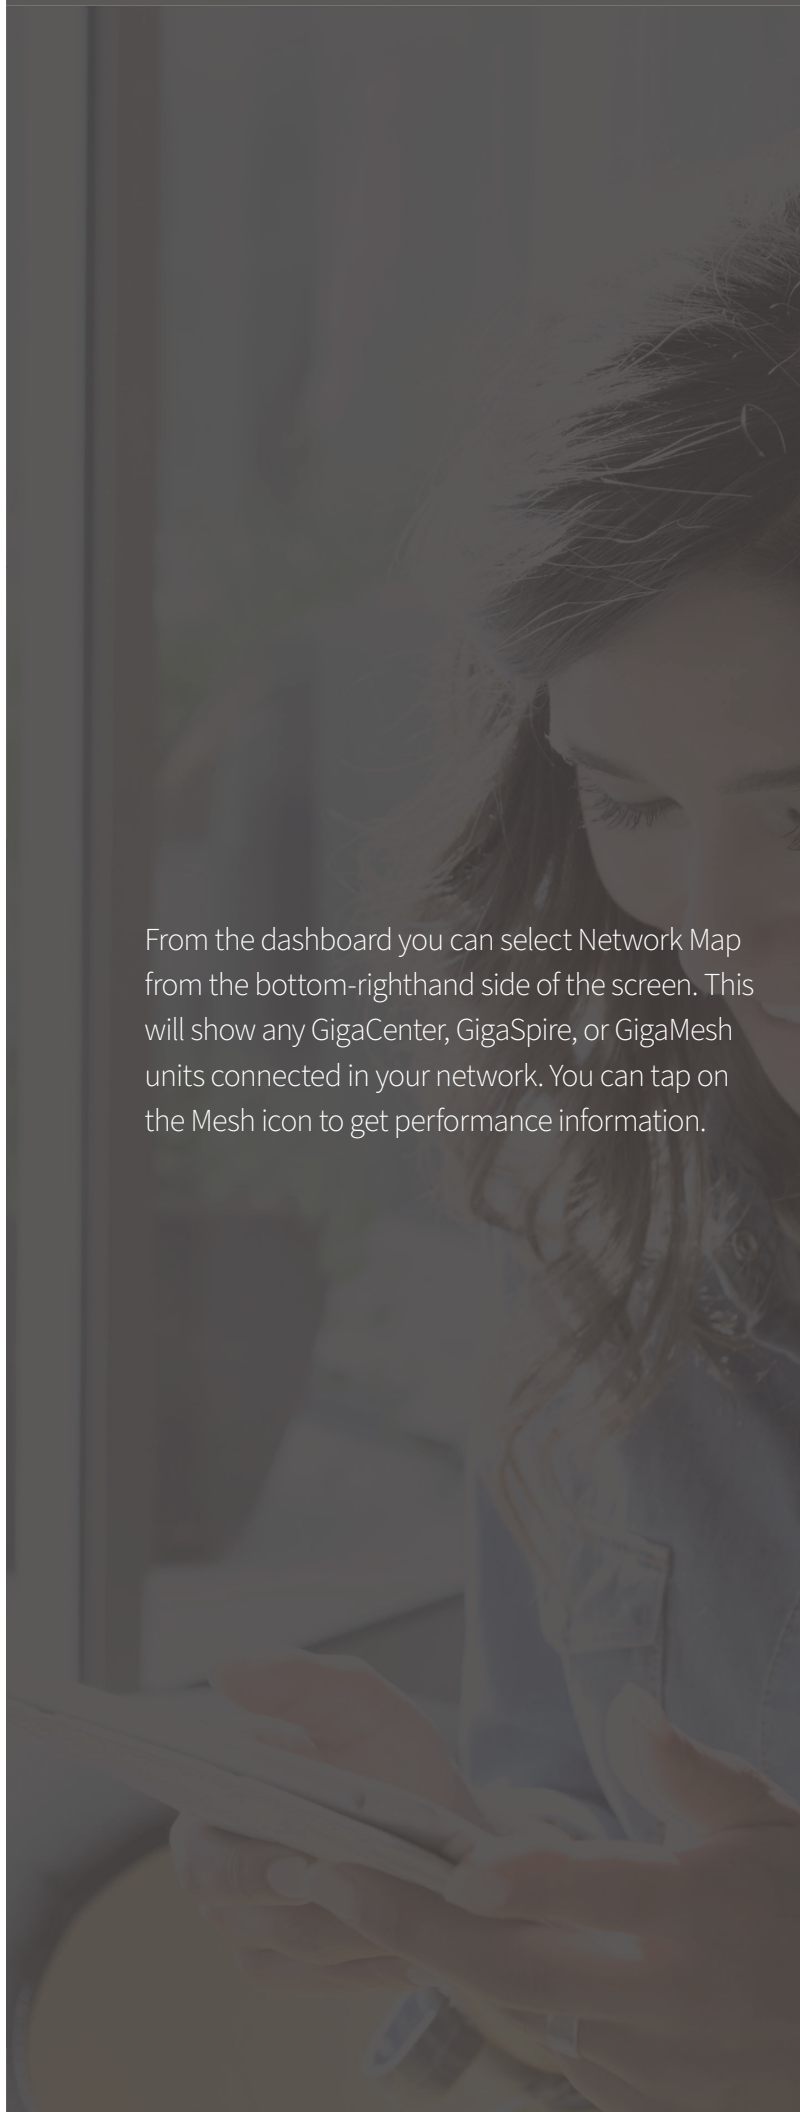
From the dashboard you can select Network Map from the bottom-righthand side of the screen. This will show any GigaCenter, GigaSpire, or GigaMesh units connected in your network. You can tap on the Mesh icon to get performance information.